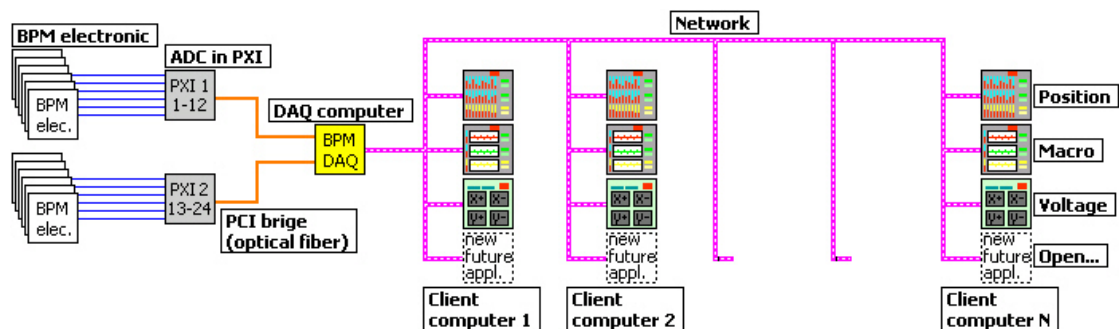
BPM electronic

ADC in PXI

PXI 1
1-12

BPM
elec.

PXI 2
13-24

BPM
elec.

DAQ computer

BPM
DAQ

PCI brige
(optical fiber)

Network

X+ X-
Y+ Y-

new
future
appl.

Client
computer 1

X+ X-
Y+ Y-

new
future
appl.

Client
computer 2

X+ X-
Y+ Y-

new
future
appl.

Client
computer N

Position

Macro

Voltage

Open...